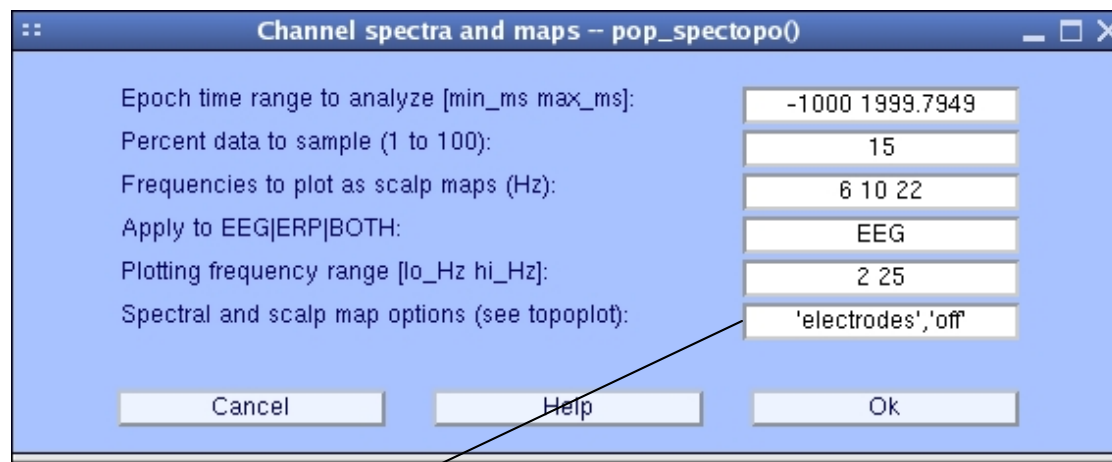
Channel spectra and maps -- pop_spectopo()

Epoch time range to analyze [min_ms max_ms]: -1000 1999.7949
Percent data to sample (1 to 100): 15
Frequencies to plot as scalp maps (Hz): 6 10 22
Apply to EEG|ERP|BOTH: EEG
Plotting frequency range [lo_Hz hi_Hz]: 2 25
Spectral and scalp map options (see topoplot): 'electrodes','off'

Cancel Help Ok